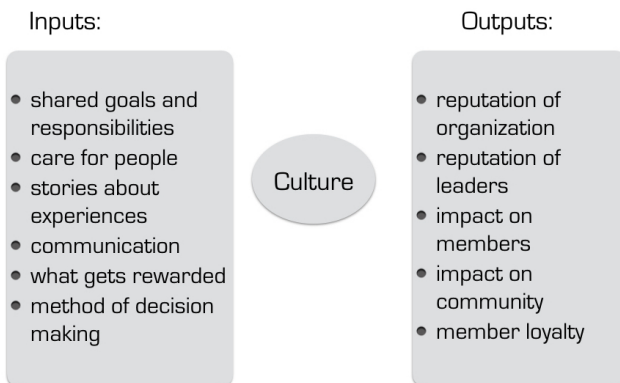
Inputs:

- shared goals and responsibilities
- care for people
- stories about experiences
- communication
- what gets rewarded
- method of decision making

Culture

Outputs:

- reputation of organization
- reputation of leaders
- impact on members
- impact on community
- member loyalty